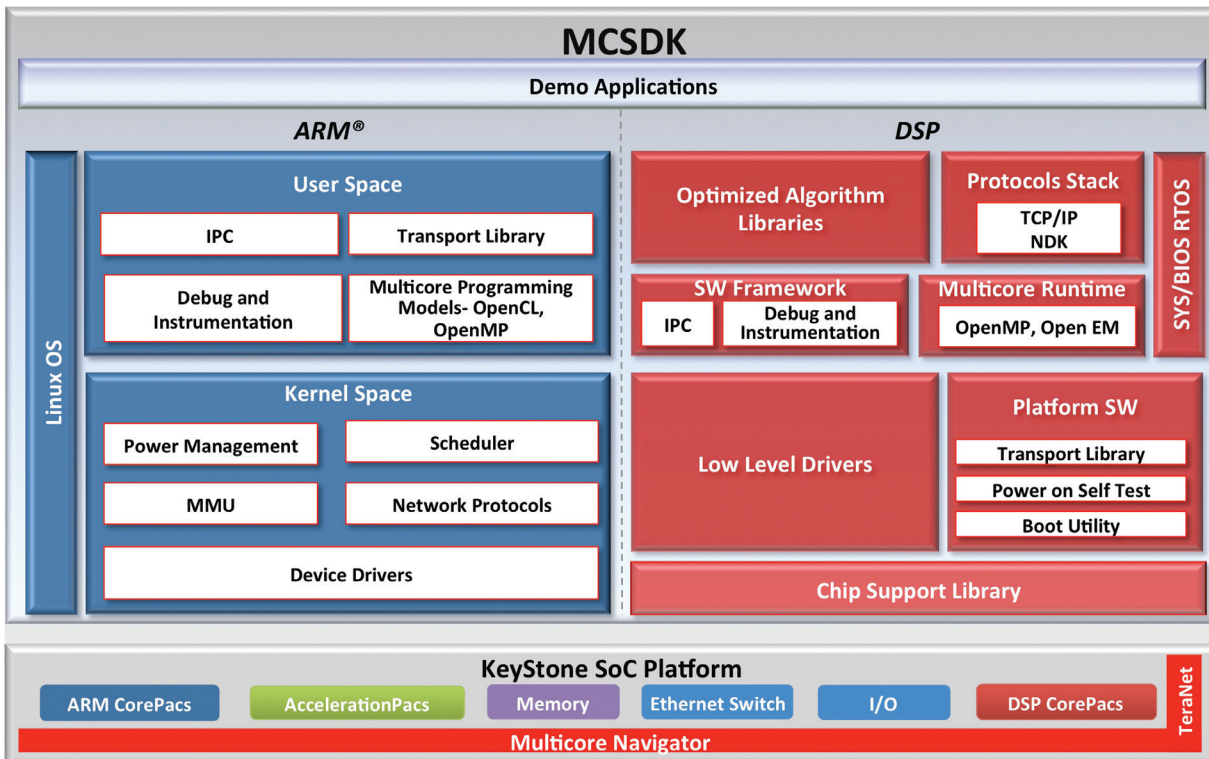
MCSDK

Demo Applications

ARM®

Linux OS

User Space

IPC

Transport Library

Debug and Instrumentation

Multicore Programming Models- OpenCL, OpenMP

Kernel Space

Power Management

Scheduler

MMU

Network Protocols

Device Drivers

DSP

Optimized Algorithm Libraries

Protocols Stack

TCP/IP NDK

SYS/BIOS RTOS

SW Framework

IPC

Debug and Instrumentation

Multicore Runtime

OpenMP, Open EM

Low Level Drivers

Platform SW

Transport Library

Power on Self Test

Boot Utility

Chip Support Library

KeyStone SoC Platform

ARM CorePacs

AccelerationPacs

Memory

Ethernet Switch

I/O

DSP CorePacs

TeraNet

Multicore Navigator